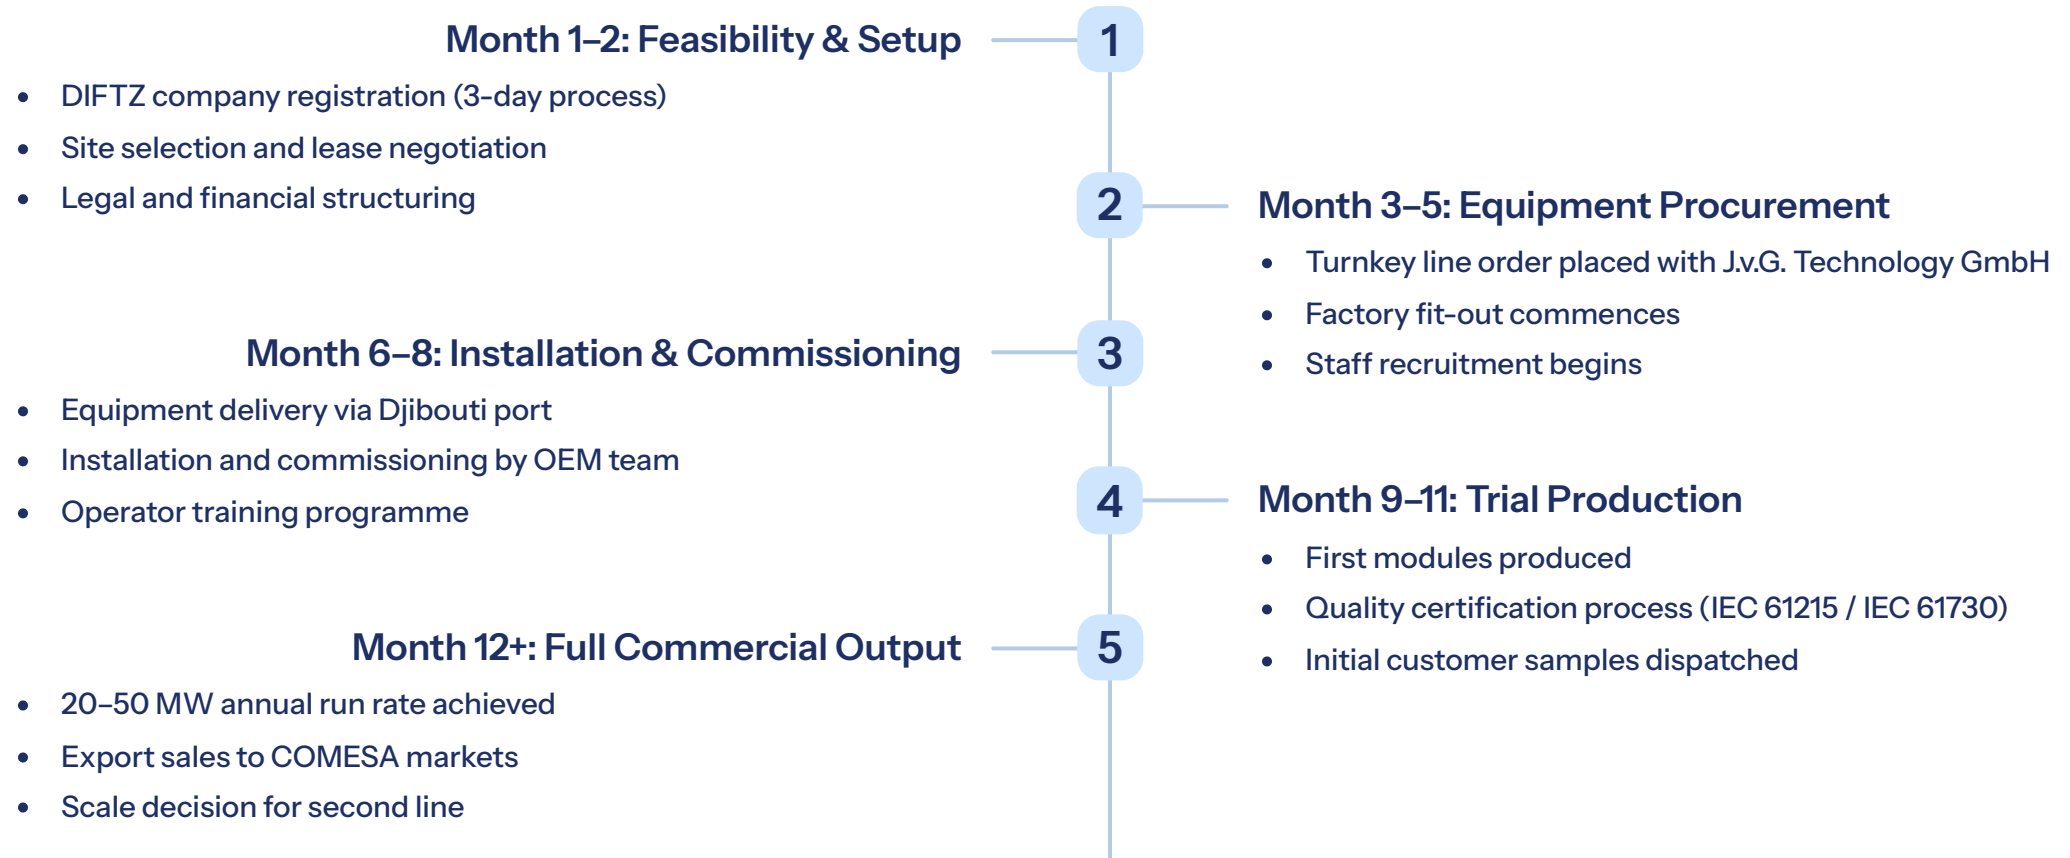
Month 1–2: Feasibility & Setup

1

- DIFTZ company registration (3-day process)
- Site selection and lease negotiation
- Legal and financial structuring

2

Month 3–5: Equipment Procurement

- Turnkey line order placed with J.v.G. Technology GmbH
- Factory fit-out commences
- Staff recruitment begins

Month 6–8: Installation & Commissioning

3

- Equipment delivery via Djibouti port
- Installation and commissioning by OEM team
- Operator training programme

4

Month 9–11: Trial Production

- First modules produced
- Quality certification process (IEC 61215 / IEC 61730)
- Initial customer samples dispatched

Month 12+: Full Commercial Output

5

- 20–50 MW annual run rate achieved
- Export sales to COMESA markets
- Scale decision for second line